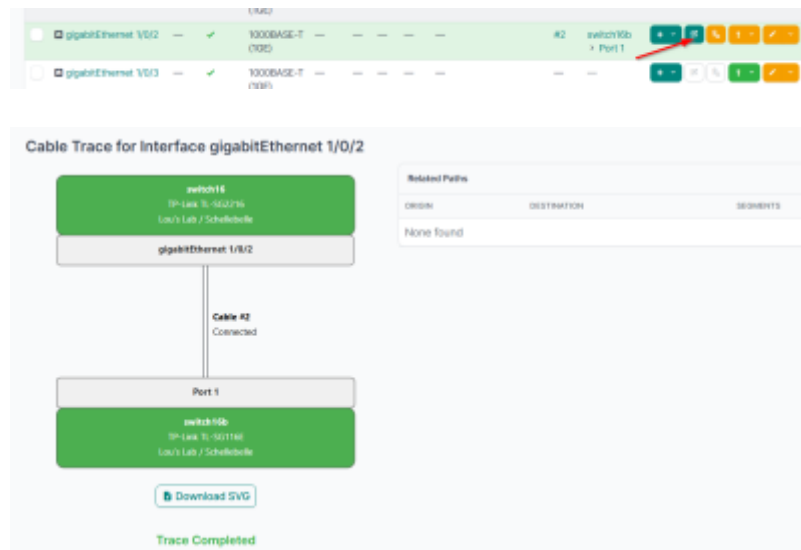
(10G)

gigabitEthernet 1/0/2 — ✔ 1000BASE-T (10G) — — — — — #2 switch16b > Port 1

gigabitEthernet 1/0/3 — ✔ 1000BASE-T (10G) — — — — — — —

Cable Trace for Interface gigabitEthernet 1/0/2

switch16
TP-Link TL-SG2216
Lou's Lab / Schellebelle

gigabitEthernet 1/0/2

Cable #2
Connected

Port 1

switch16b
TP-Link TL-SG116E
Lou's Lab / Schellebelle

Download SVG

Trace Completed

Related Paths

| ORIGIN | DESTINATION | SEGMENTS |
|---|---|---|
| None found | | |